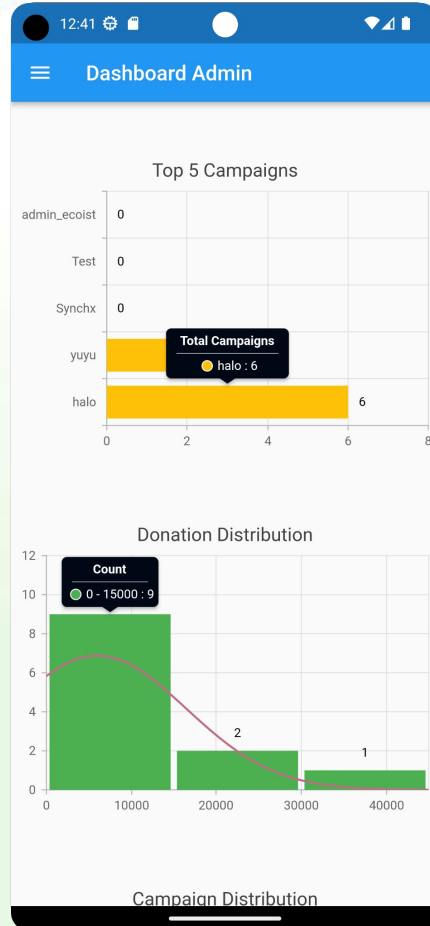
12:41

Dashboard Admin

Top 5 Campaigns

admin_ecoist 0
Test 0
Synchx 0
yuyu
halo 6

Total Campaigns
halo : 6

0 2 4 6 8

Donation Distribution

12
10
8
6
4
2
0

Count
0 - 15000 : 9

2
1

0 10000 20000 30000 40000

Campaign Distribution